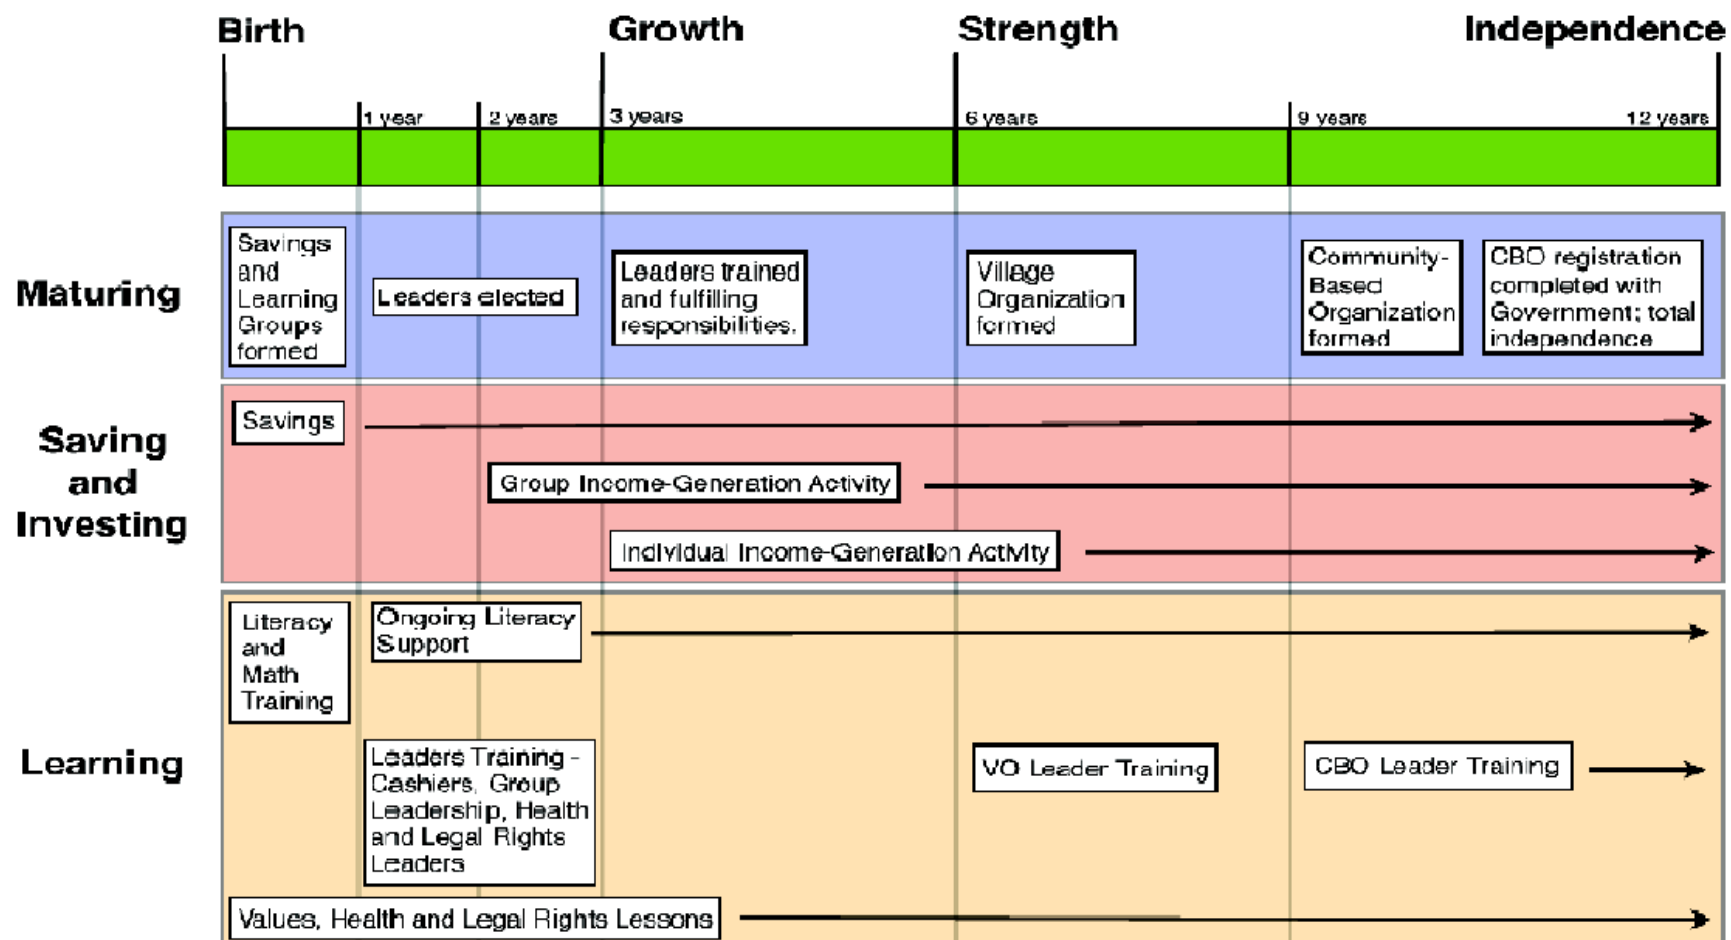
Birth

Growth

Strength

Independence

1 year

2 years

3 years

6 years

9 years

12 years

Maturing

Savings and Learning Groups formed

Leaders elected

Leaders trained and fulfilling responsibilities.

Village Organization formed

Community-Based Organization formed

CBO registration completed with Government; total independence

Saving and Investing

Savings

Group Income-Generation Activity

Individual Income-Generation Activity

Learning

Literacy and Math Training

Ongoing Literacy Support

Leaders Training - Cashiers, Group Leadership, Health and Legal Rights Leaders

VO Leader Training

CBO Leader Training

Values, Health and Legal Rights Lessons